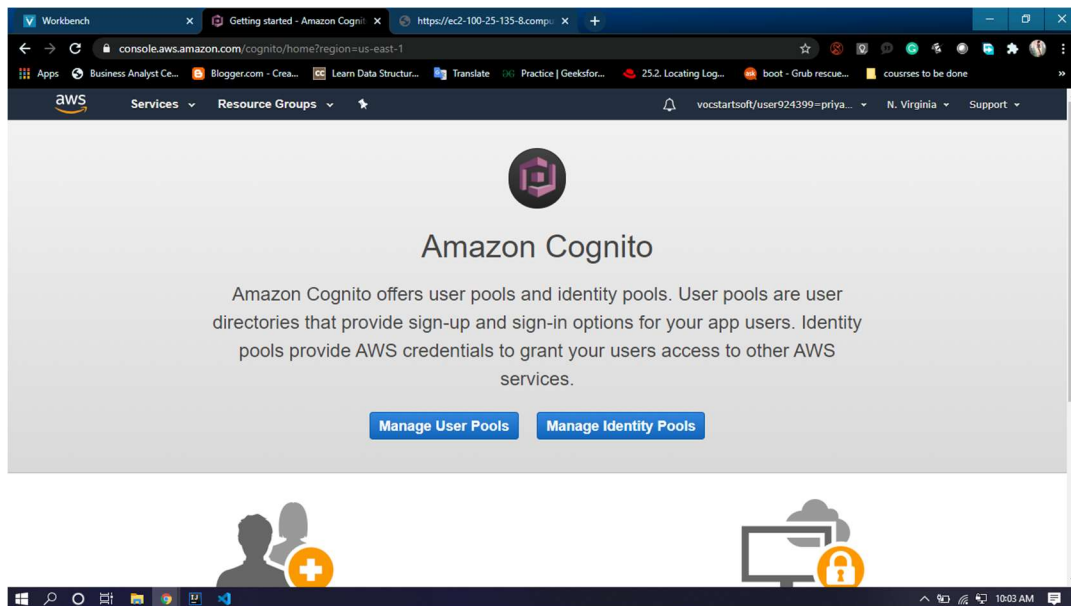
Workbench
Getting started - Amazon Cogni
https://ec2-100-25-135-8.compu

console.aws.amazon.com/cognito/home?region=us-east-1

Apps Business Analyst Ce... Blogger.com - Crea... Learn Data Structur... Translate Practice | Geeksfor... 25.2. Locating Log... boot - Grub rescue... coursres to be done

aws Services Resource Groups vocstartsoft/user924399=priya... N. Virginia Support

Amazon Cognito

Amazon Cognito offers user pools and identity pools. User pools are user directories that provide sign-up and sign-in options for your app users. Identity pools provide AWS credentials to grant your users access to other AWS services.

Manage User Pools
Manage Identity Pools

10:03 AM